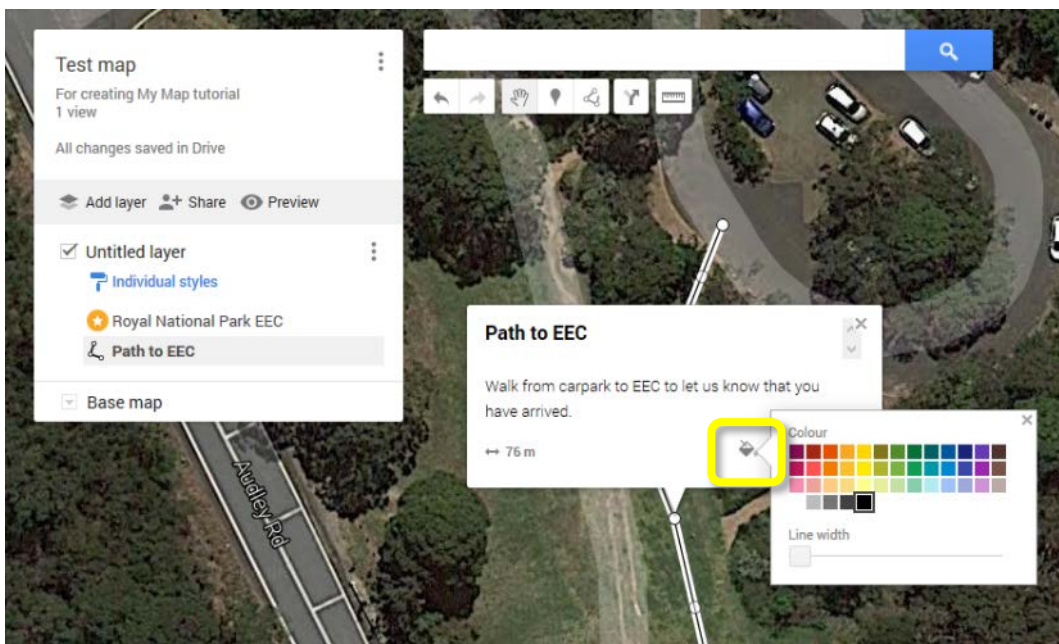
Test map
For creating My Map tutorial
1 view

All changes saved in Drive

Add layer Share Preview

Untitled layer
Individual styles

Royal National Park EEC
Path to EEC

Base map

Audley Rd

Path to EEC

Walk from carpark to EEC to let us know that you have arrived.

76 m

Colour

Line width